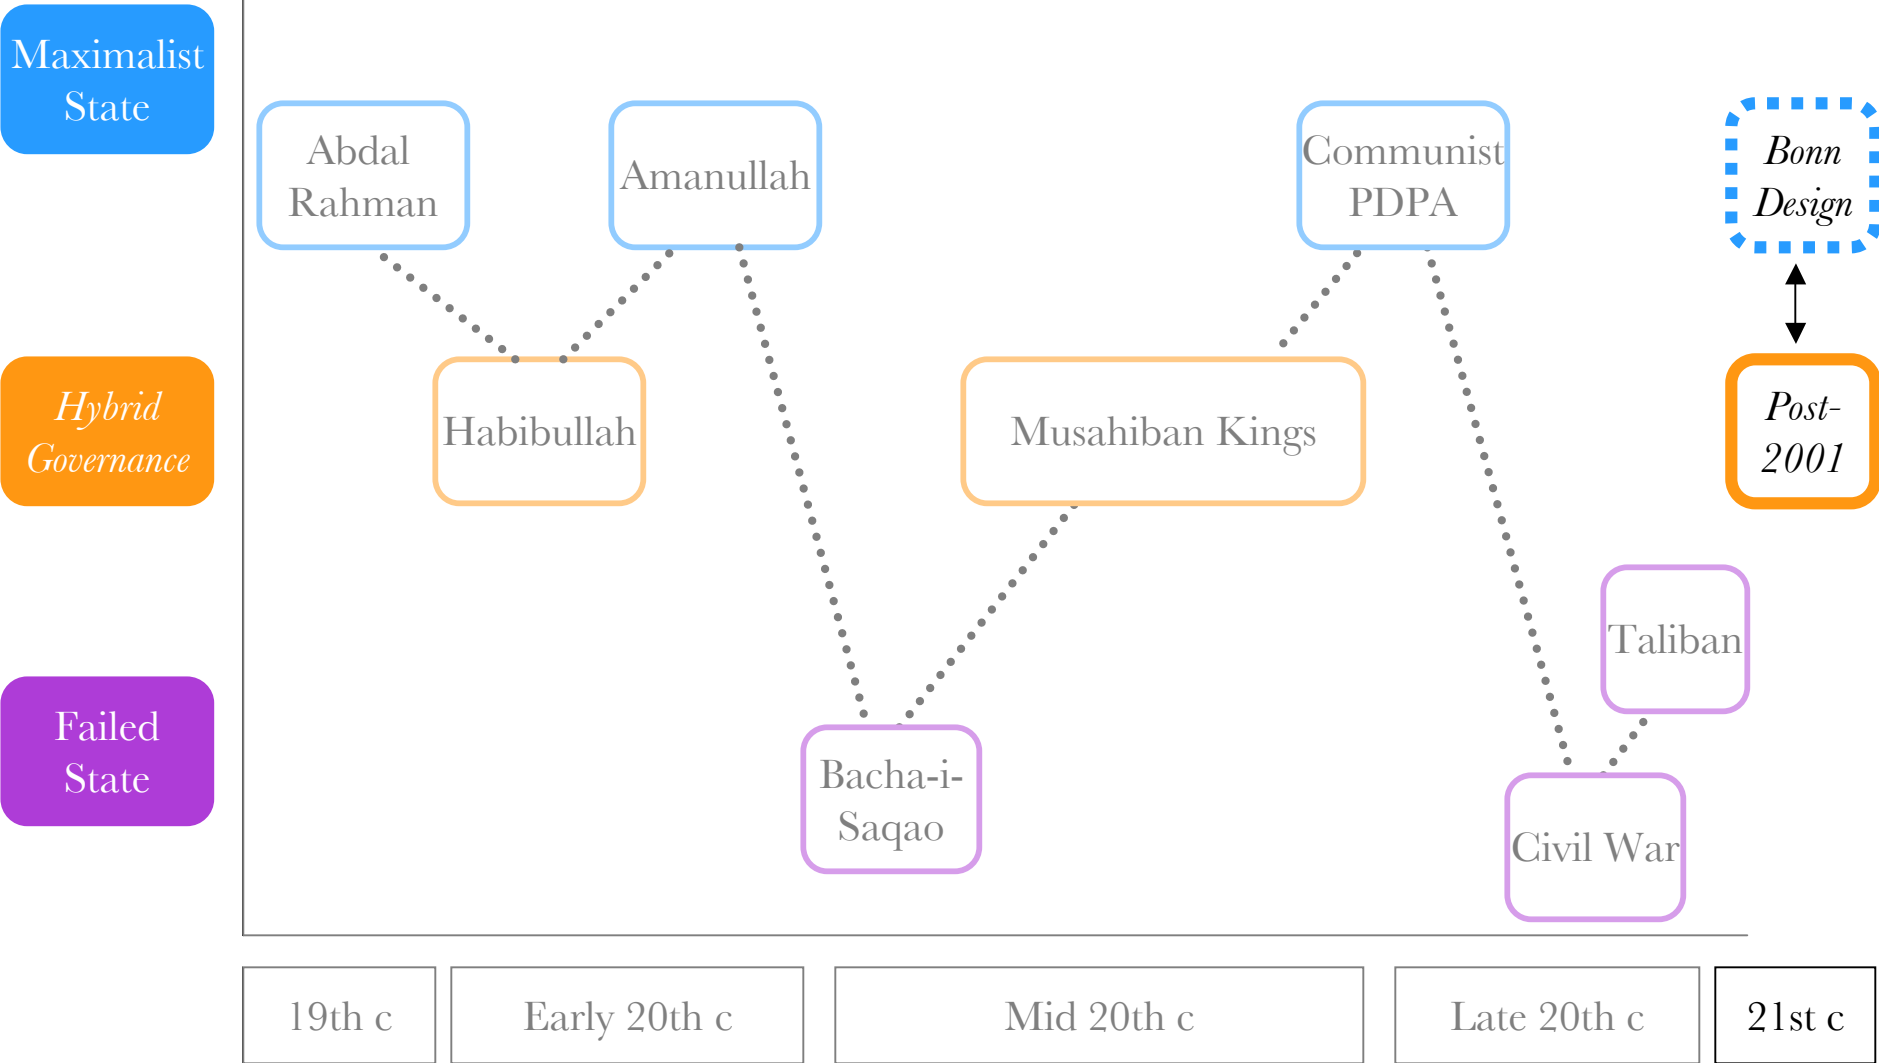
Maximalist State

Abdal Rahman

Amanullah

Communist PDPA

Bonn Design

Hybrid Governance

Habibullah

Musahiban Kings

Post-2001

Taliban

Failed State

Bacha-i-Saqao

Civil War

| 19th c | Early 20th c | Mid 20th c | Late 20th c | 21st c |
|---|---|---|---|---|